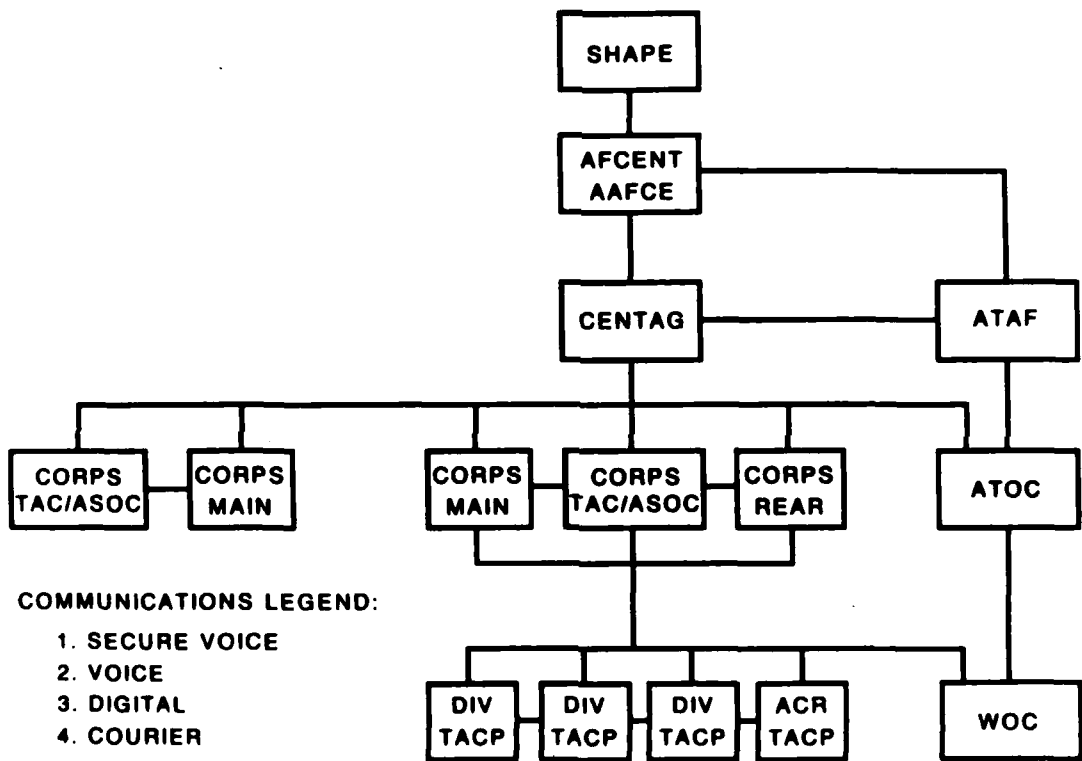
SHAPE

AFCENT
AAFCE

CENTAG

ATAF

CORPS TAC/ASOC

CORPS MAIN

CORPS MAIN

CORPS TAC/ASOC

CORPS REAR

ATOC

COMMUNICATIONS LEGEND:
1. SECURE VOICE
2. VOICE
3. DIGITAL
4. COURIER

DIV TACP

DIV TACP

DIV TACP

ACR TACP

WOC